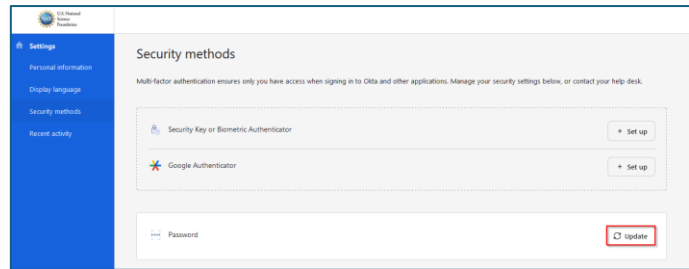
U.S. National Science Foundation

Settings
Personal information
Display language
Security methods
Recent activity

Security methods

Multi-factor authentication ensures only you have access when signing in to Okta and other applications. Manage your security settings below, or contact your help desk.

Security Key or Biometric Authenticator
+ Set up

Google Authenticator
+ Set up

Password
Update